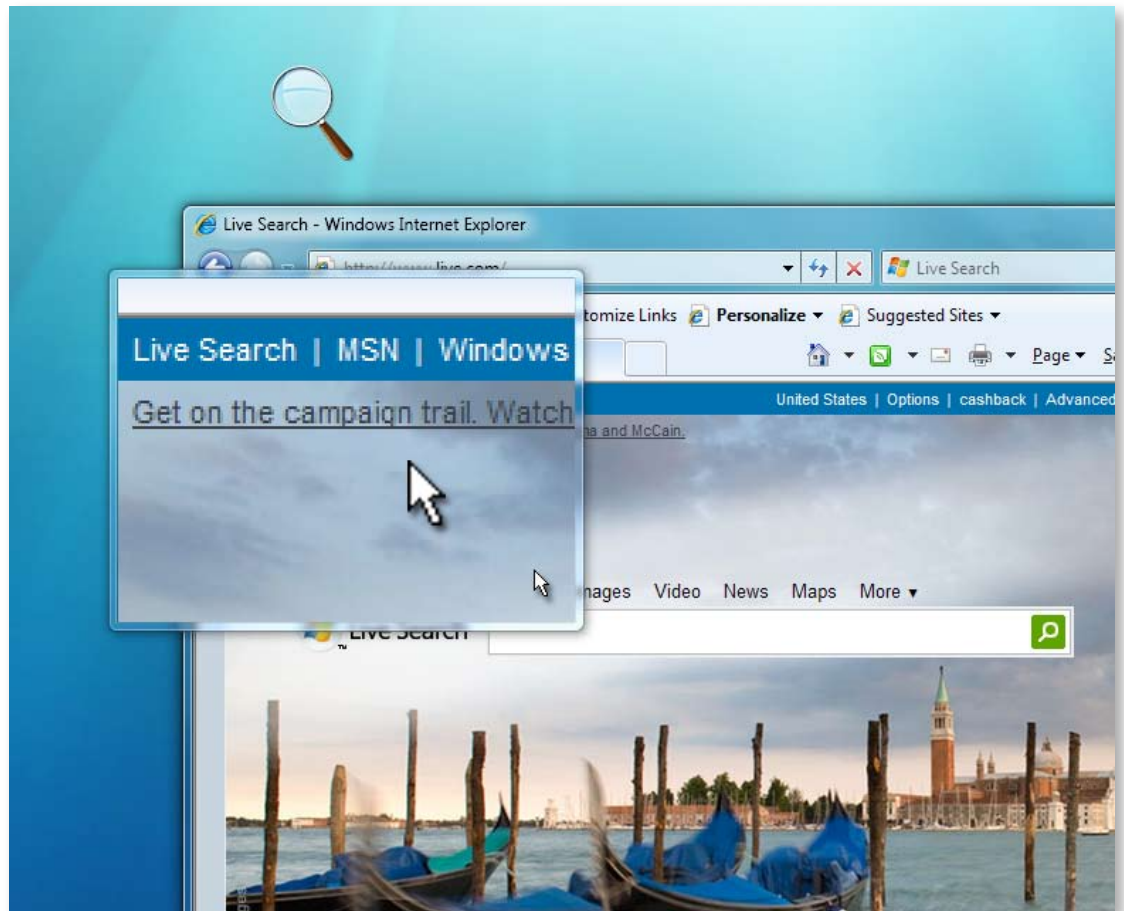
Live Search - Windows Internet Explorer

http://www.live.com/

Live Search

tomize Links Personalize ▾ Suggested Sites ▾

Live Search | MSN | Windows

Page ▾ S

United States | Options | cashback | Advanced

Get on the campaign trail. Watch

na and McCain.

nages Video News Maps More ▾

Live Search